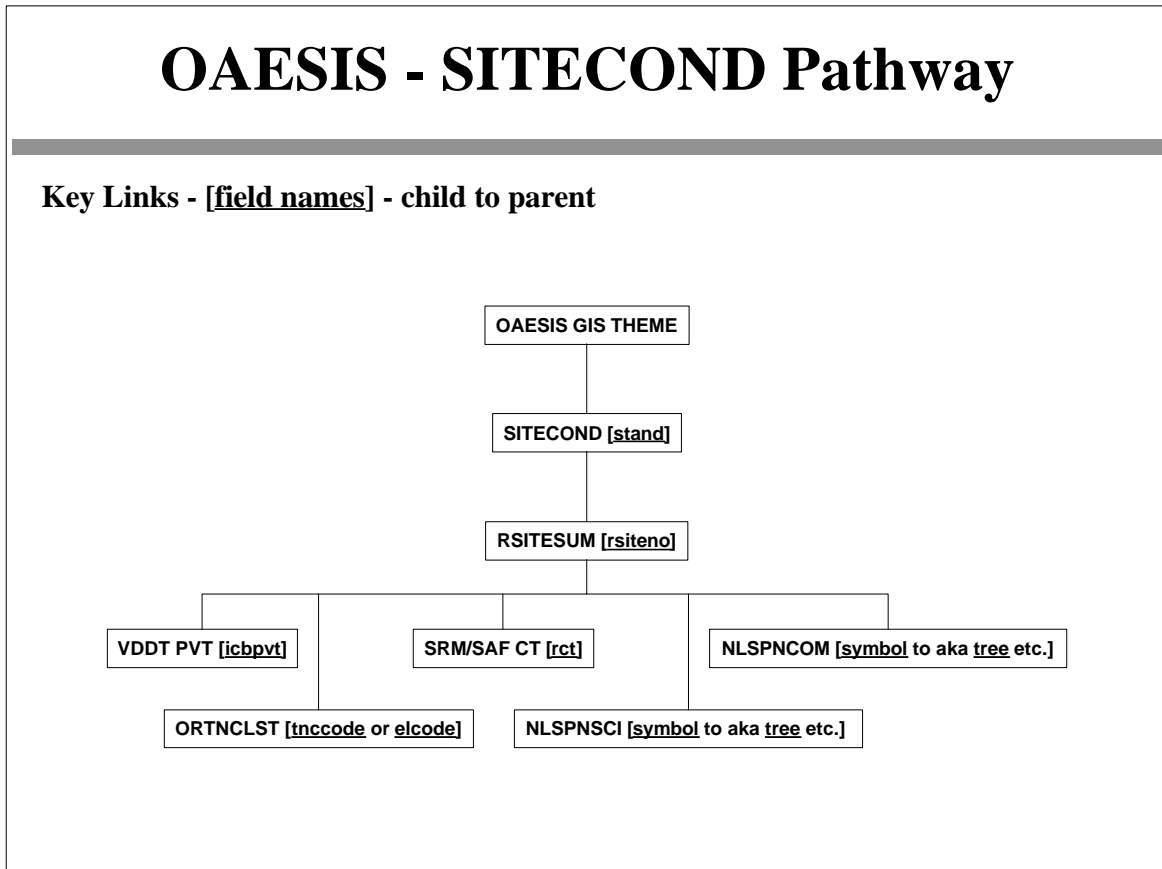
OAESIS - SITECOND Pathway

Key Links - [field names] - child to parent

OAESIS GIS THEME

SITECOND [stand]

RSITESUM [rsiteno]

VDDT PVT [icbpvt]

SRM/SAF CT [rct]

NLSPNCOM [symbol to aka tree etc.]

ORTNCLST [tnccode or elcode]

NLSPNSCI [symbol to aka tree etc.]